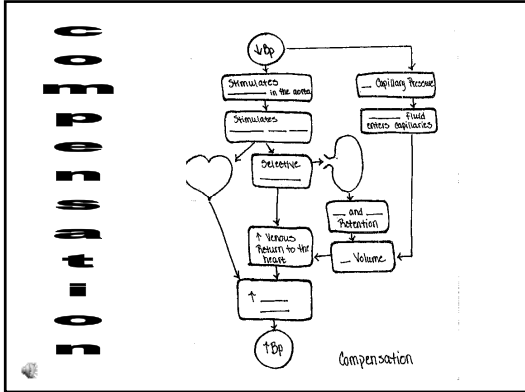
Compensation

↓Bp

Stimulates ______ in the aorta

Stimulates ______

Selective ______

↑ Venous Return to the heart

↑ ______

↑Bp

__ Capillary Pressure

______ fluid enters capillaries

__ and ______ Retention

__ Volume

Compensation